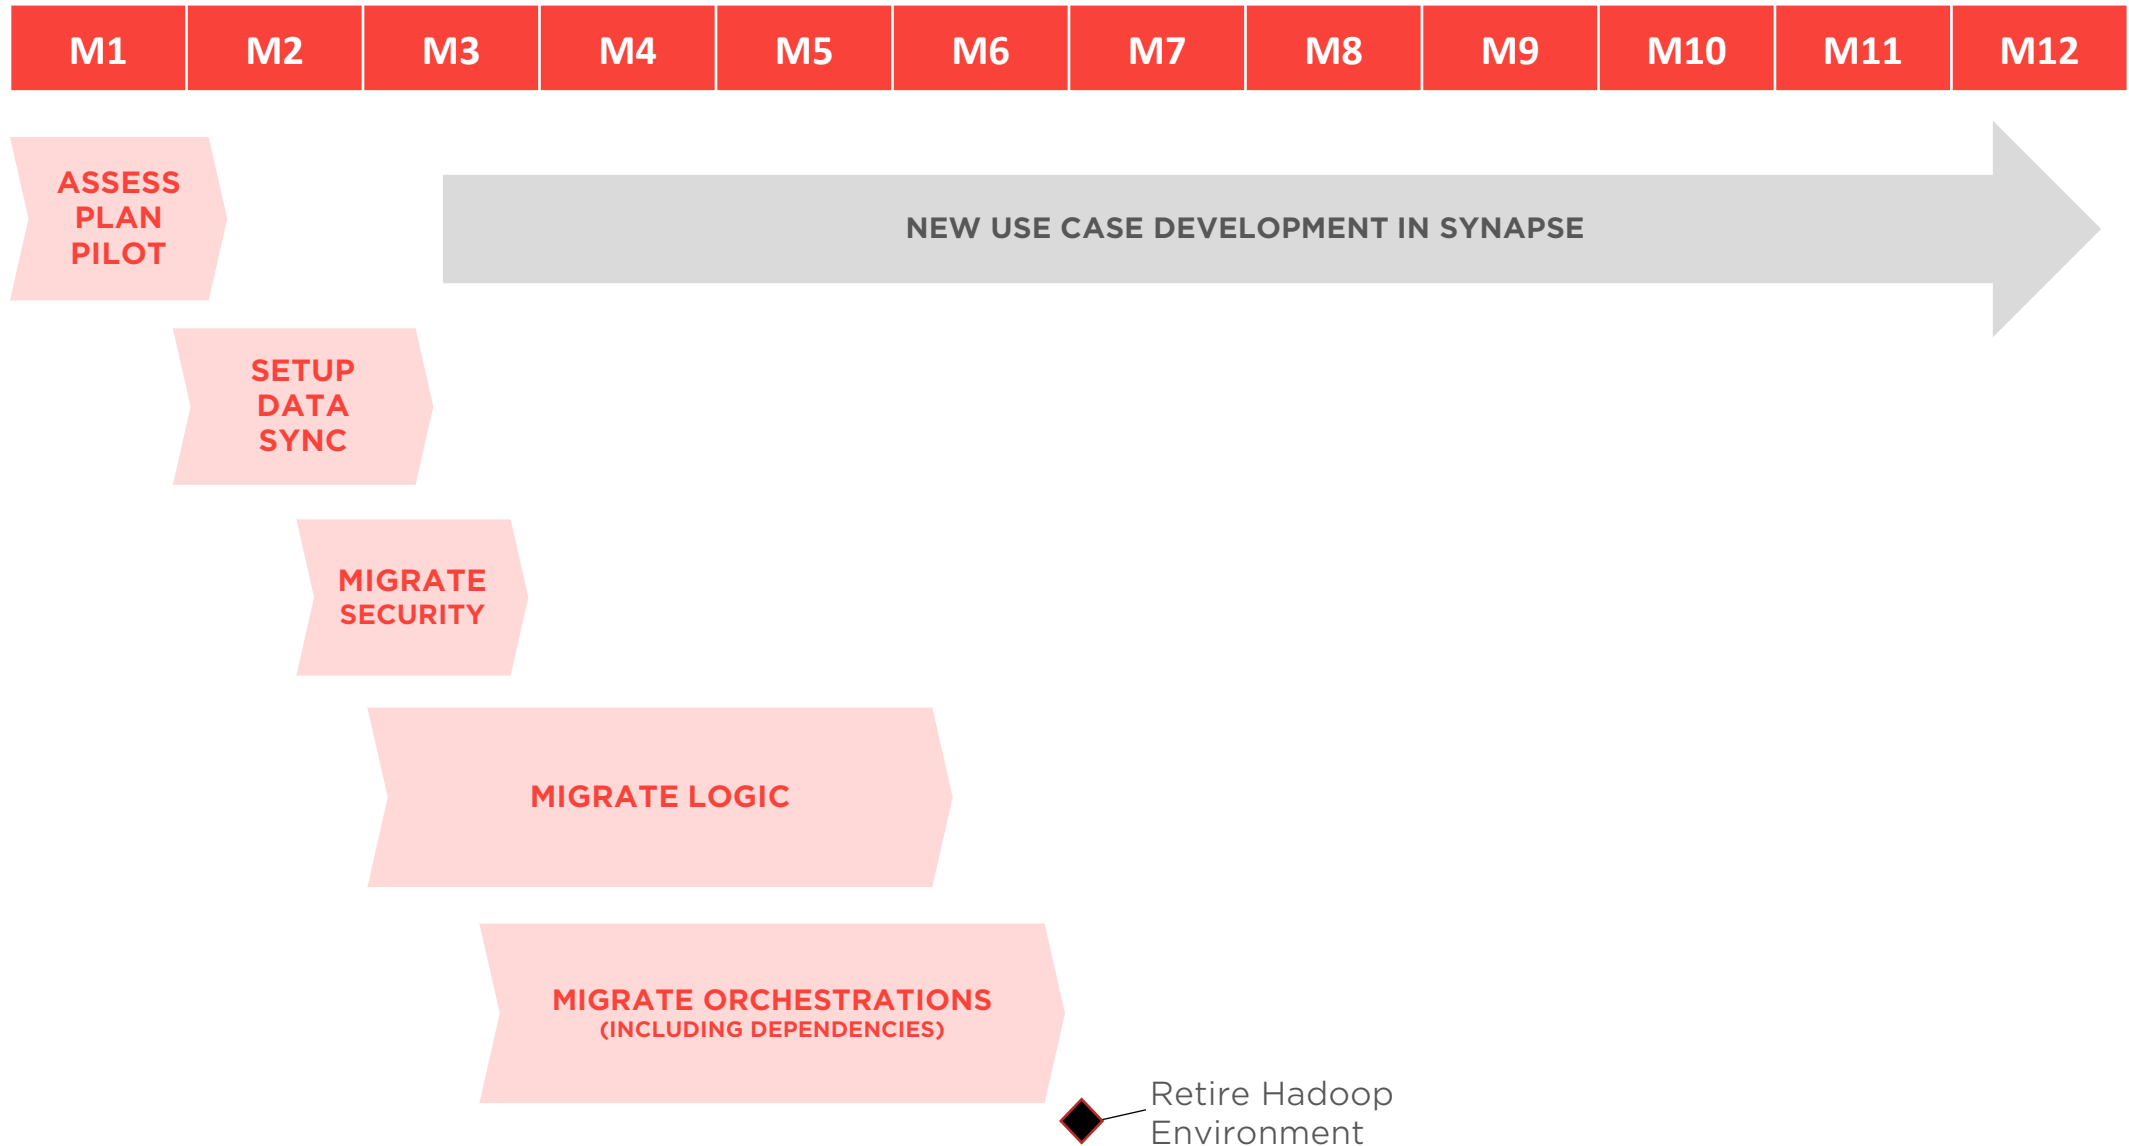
| M1 | M2 | M3 | M4 | M5 | M6 | M7 | M8 | M9 | M10 | M11 | M12 |
|---|---|---|---|---|---|---|---|---|---|---|---|

ASSESS
PLAN
PILOT

NEW USE CASE DEVELOPMENT IN SYNAPSE

SETUP
DATA
SYNC

MIGRATE
SECURITY

MIGRATE LOGIC

MIGRATE ORCHESTRATIONS
(INCLUDING DEPENDENCIES)

Retire Hadoop
Environment